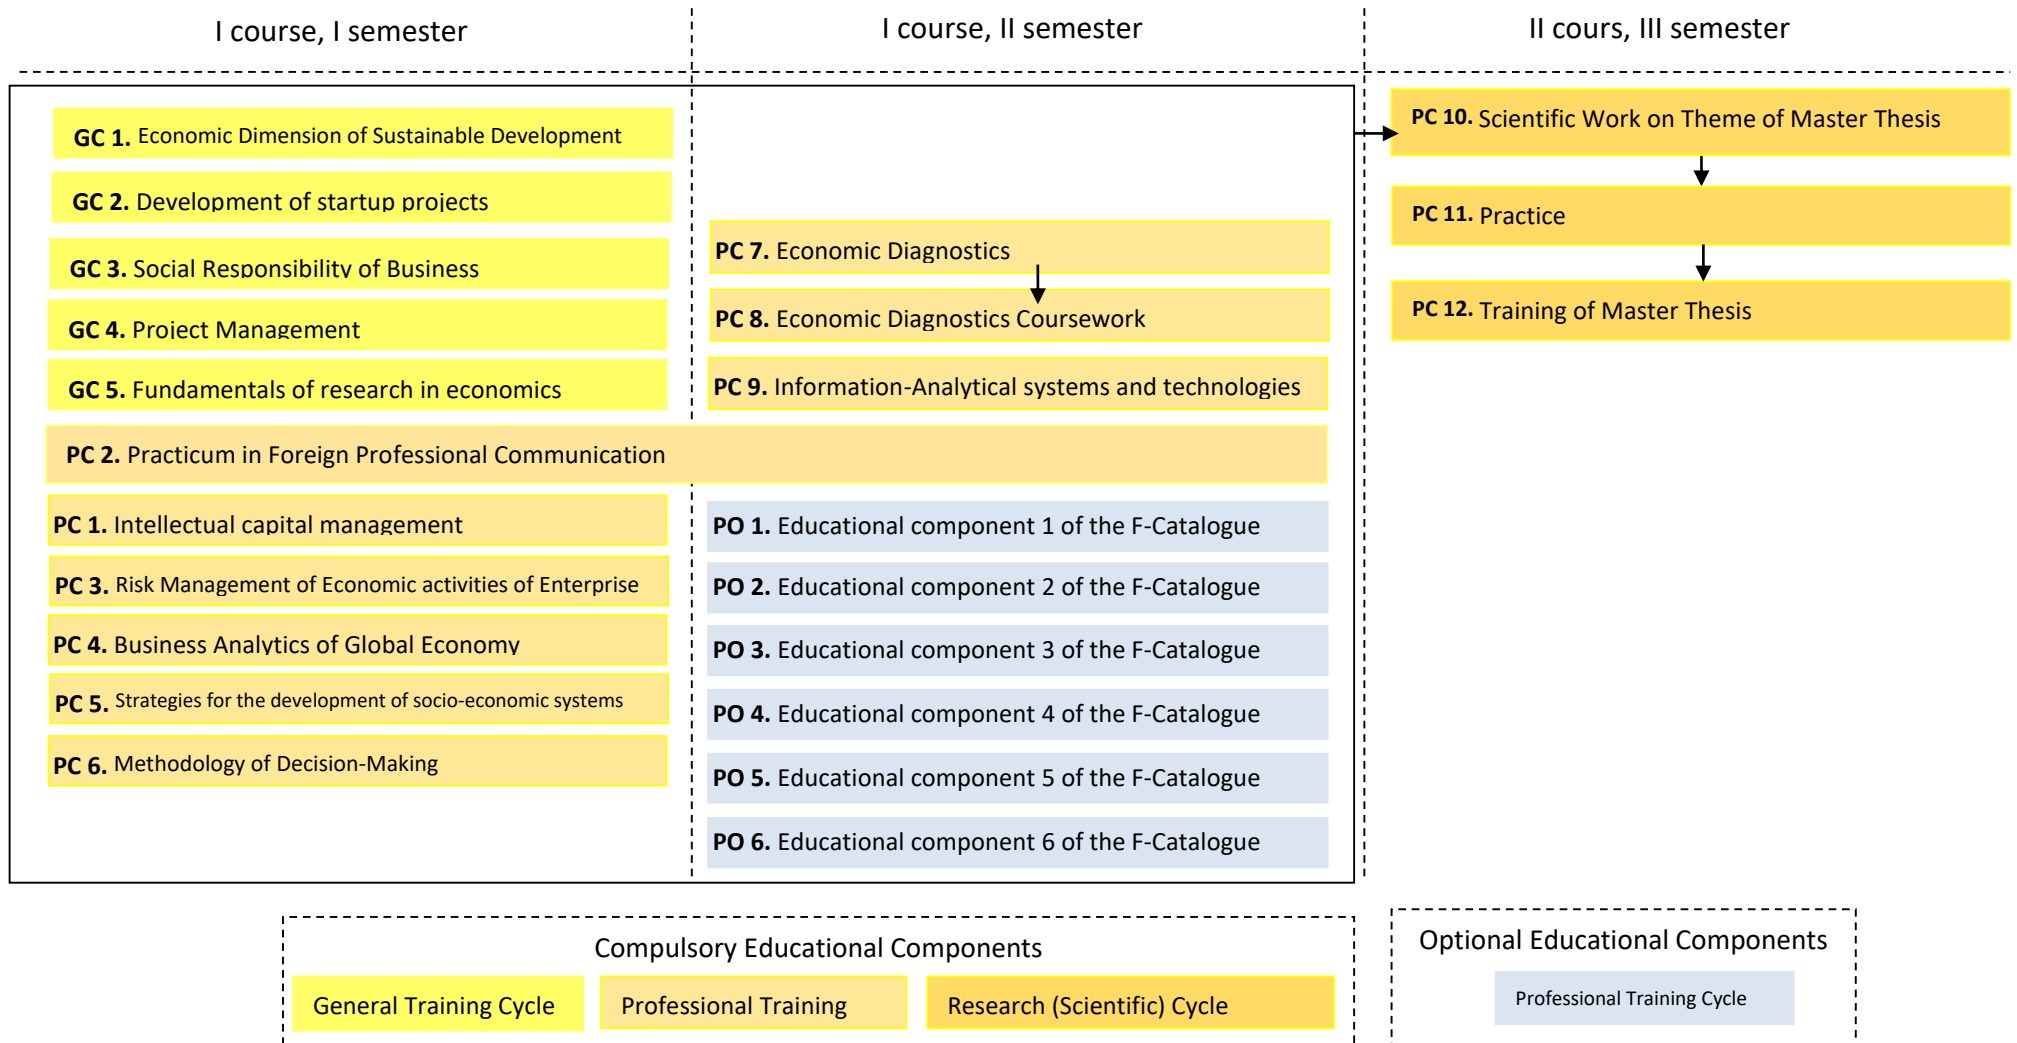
I course, I semester

I course, II semester

II cours, III semester

GC 1. Economic Dimension of Sustainable Development

GC 2. Development of startup projects

GC 3. Social Responsibility of Business

GC 4. Project Management

GC 5. Fundamentals of research in economics

PC 7. Economic Diagnostics

PC 8. Economic Diagnostics Coursework

PC 9. Information-Analytical systems and technologies

PC 10. Scientific Work on Theme of Master Thesis

PC 11. Practice

PC 12. Training of Master Thesis

PC 2. Practicum in Foreign Professional Communication

PC 1. Intellectual capital management

PC 3. Risk Management of Economic activities of Enterprise

PC 4. Business Analytics of Global Economy

PC 5. Strategies for the development of socio-economic systems

PC 6. Methodology of Decision-Making

PO 1. Educational component 1 of the F-Catalogue

PO 2. Educational component 2 of the F-Catalogue

PO 3. Educational component 3 of the F-Catalogue

PO 4. Educational component 4 of the F-Catalogue

PO 5. Educational component 5 of the F-Catalogue

PO 6. Educational component 6 of the F-Catalogue

Compulsory Educational Components

General Training Cycle

Professional Training

Research (Scientific) Cycle

Optional Educational Components

Professional Training Cycle